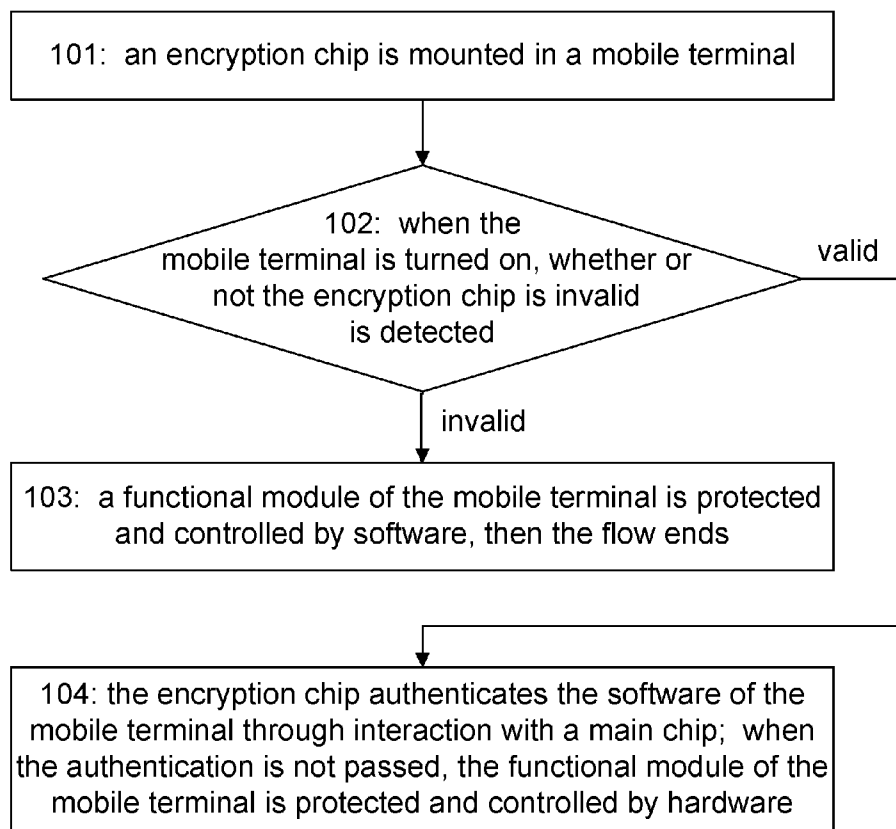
101: an encryption chip is mounted in a mobile terminal

102: when the mobile terminal is turned on, whether or not the encryption chip is invalid is detected

valid

invalid

103: a functional module of the mobile terminal is protected and controlled by software, then the flow ends

104: the encryption chip authenticates the software of the mobile terminal through interaction with a main chip; when the authentication is not passed, the functional module of the mobile terminal is protected and controlled by hardware